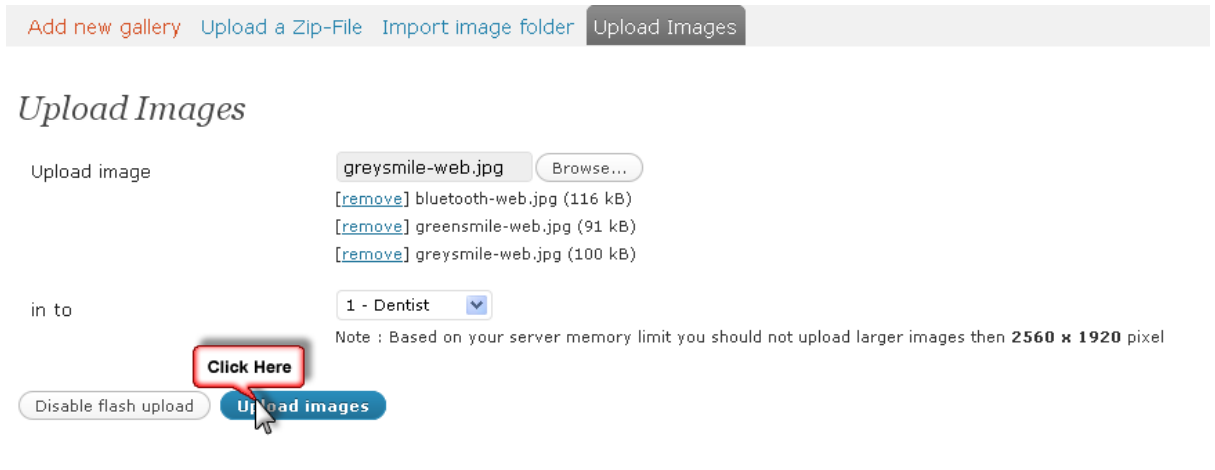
Add new gallery Upload a Zip-File Import image folder Upload Images

Upload Images

Upload image greysmile-web.jpg Browse...

[remove] bluetooth-web.jpg (116 kB)

[remove] greensmile-web.jpg (91 kB)

[remove] greysmile-web.jpg (100 kB)

in to 1 - Dentist

Note : Based on your server memory limit you should not upload larger images then **2560 x 1920** pixel

Click Here

Disable flash upload Upload images